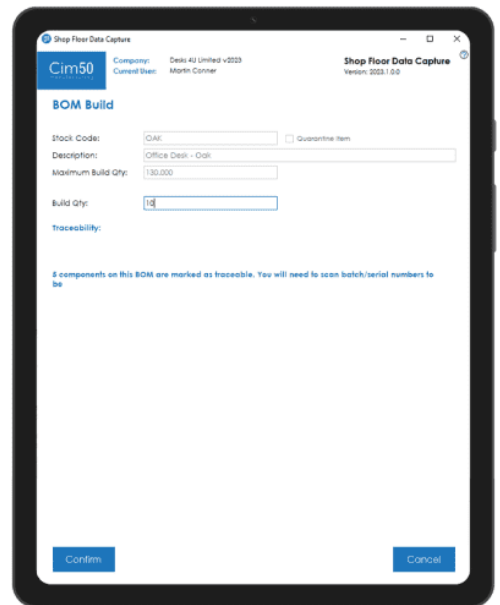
Shop Floor Data Capture

Cim50

Company: Desks 4U Limited v2023
Current User: Martin Conner

Shop Floor Data Capture
Version: 2023.1.0.0

BOM Build

Stock Code: OAK
Quarantine Item
Description: Office Desk - Oak
Maximum Build Qty: 130.000

Build Qty: 10

Traceability:

5 components on this BOM are marked as traceable. You will need to scan batch/serial numbers to be

Confirm

Cancel